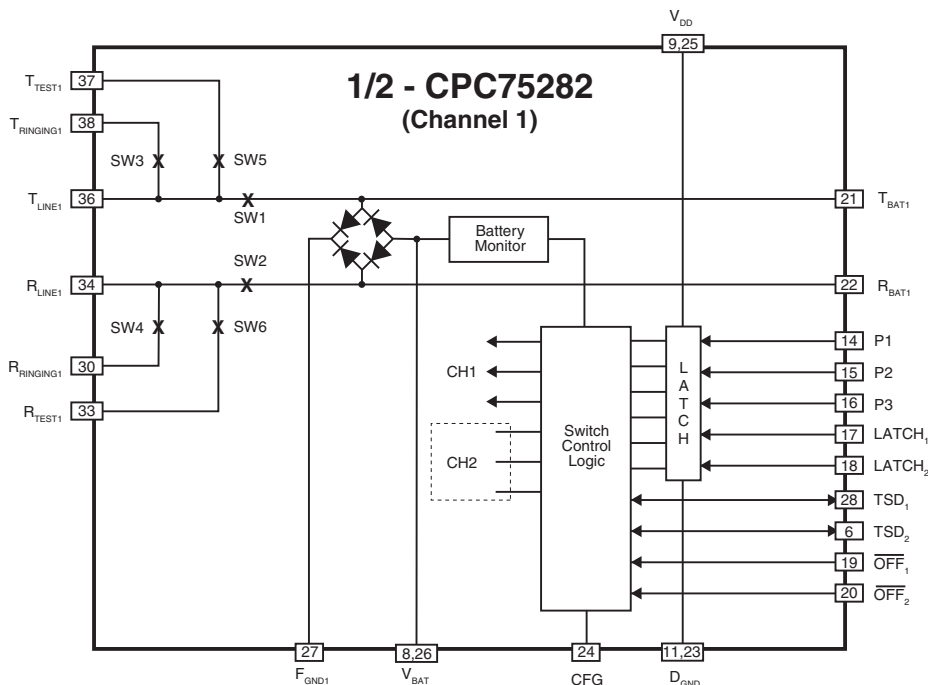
$V_{DD}$
9,25

1/2 - CPC75282
(Channel 1)

$T_{TEST1}$ 37
$T_{RINGING1}$ 38
SW3
SW5
$T_{LINE1}$ 36
SW1
21 $T_{BAT1}$
Battery Monitor
SW2
$R_{LINE1}$ 34
22 $R_{BAT1}$
SW4
SW6
14 P1
$R_{RINGING1}$ 30
15 P2
CH1
L A T C H
$R_{TEST1}$ 33
16 P3
Switch Control Logic
17 $LATCH_1$
CH2
18 $LATCH_2$
28 $TSD_1$
6 $TSD_2$
19 $\overline{OFF}_1$
20 $\overline{OFF}_2$

27
$F_{GND1}$
8,26
$V_{BAT}$
24
CFG
11,23
$D_{GND}$